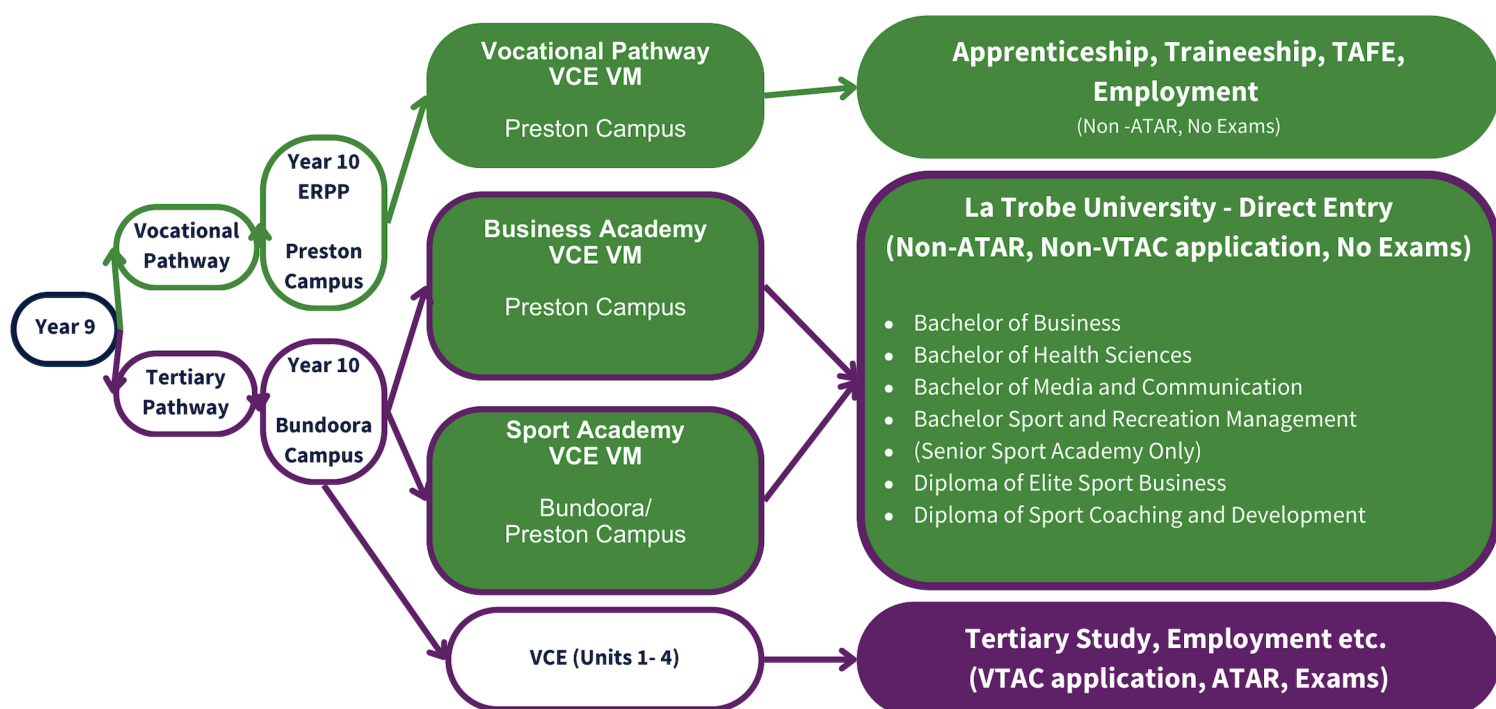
Year 9

Vocational Pathway

Tertiary Pathway

Year 10 ERPP

Preston Campus

Year 10

Bundoora Campus

Vocational Pathway VCE VM

Preston Campus

Business Academy VCE VM

Preston Campus

Sport Academy VCE VM

Bundoora/ Preston Campus

VCE (Units 1- 4)

Apprenticeship, Traineeship, TAFE, Employment

(Non -ATAR, No Exams)

La Trobe University - Direct Entry

(Non-ATAR, Non-VTAC application, No Exams)

- Bachelor of Business
- Bachelor of Health Sciences
- Bachelor of Media and Communication
- Bachelor Sport and Recreation Management
- (Senior Sport Academy Only)
- Diploma of Elite Sport Business
- Diploma of Sport Coaching and Development

Tertiary Study, Employment etc.

(VTAC application, ATAR, Exams)